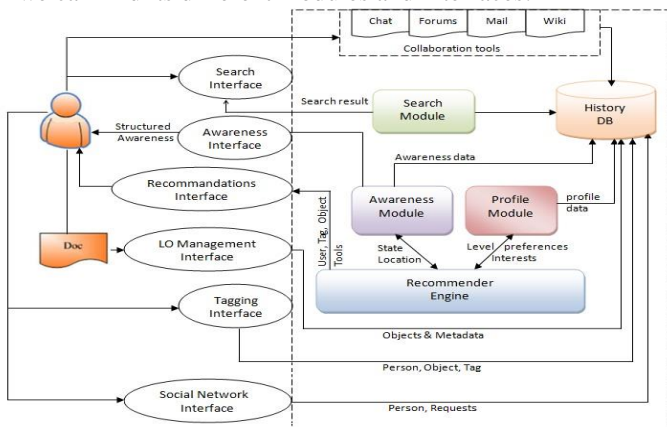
Chat
Forums
Mail
Wiki
Collaboration tools

Search Interface

Search result

Search Module

History DB

Structured Awareness

Awareness Interface

Awareness data

Recommandations Interface

User, Tag, Object

Tools

Awareness Module

Profile Module

profile data

Doc

LO Management Interface

State
Location

Level
preferences
interests

Recommender Engine

Tagging Interface

Objects & Metadata

Person, Object, Tag

Social Network Interface

Person, Requests